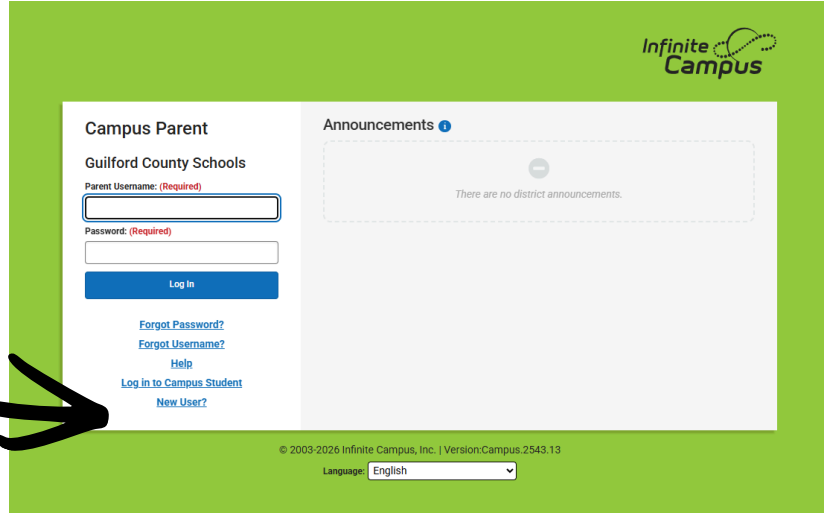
Infinite Campus

Campus Parent

Guilford County Schools

Parent Username: (Required)

Password: (Required)

Log In

Forgot Password?

Forgot Username?

Help

Log in to Campus Student

New User?

Announcements

There are no district announcements.

© 2003-2026 Infinite Campus, Inc. | Version:Campus.2543.13

Language: English